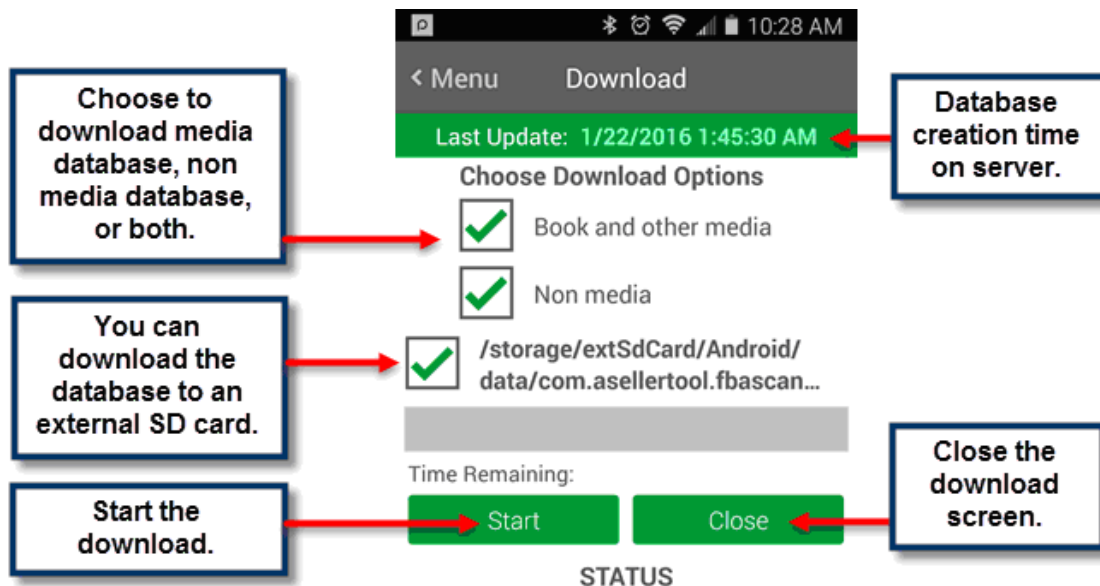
10:28 AM

< Menu Download

Last Update: 1/22/2016 1:45:30 AM

Choose Download Options

Book and other media

Non media

/storage/extSdCard/Android/data/com.asellertool.fbascan...

Time Remaining:

Start

Close

STATUS

Choose to download media database, non media database, or both.

You can download the database to an external SD card.

Start the download.

Database creation time on server.

Close the download screen.